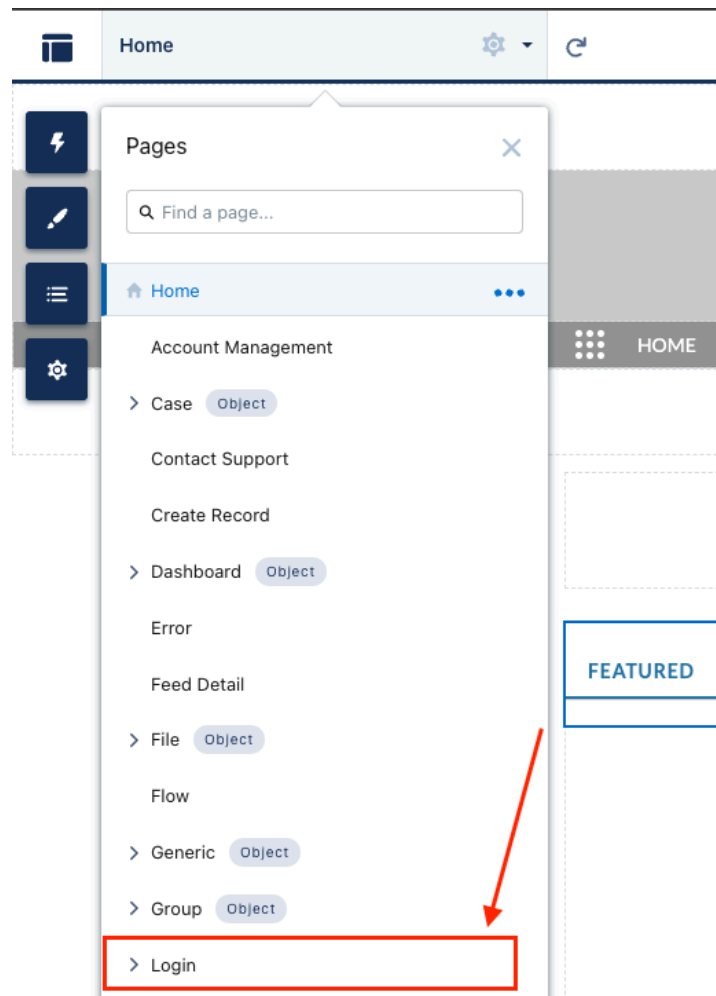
Home

Pages

Find a page...

Home

Account Management

Case Object

Contact Support

Create Record

Dashboard Object

Error

Feed Detail

File Object

Flow

Generic Object

Group Object

Login

HOME

FEATURED